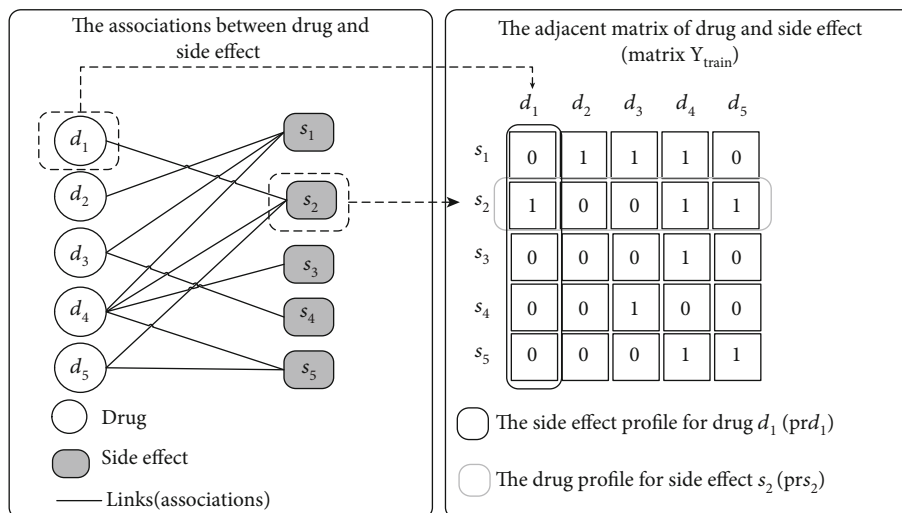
The associations between drug and side effect

$d_1$

$d_2$

$d_3$

$d_4$

$d_5$

$s_1$

$s_2$

$s_3$

$s_4$

$s_5$

Drug

Side effect

Links(associations)

The adjacent matrix of drug and side effect (matrix $Y_{train}$)

| | $d_1$ | $d_2$ | $d_3$ | $d_4$ | $d_5$ |
|---|---|---|---|---|---|
| $s_1$ | 0 | 1 | 1 | 1 | 0 |
| $s_2$ | 1 | 0 | 0 | 1 | 1 |
| $s_3$ | 0 | 0 | 0 | 1 | 0 |
| $s_4$ | 0 | 0 | 1 | 0 | 0 |
| $s_5$ | 0 | 0 | 0 | 1 | 1 |

The side effect profile for drug $d_1$ (pr$d_1$)

The drug profile for side effect $s_2$ (pr$s_2$)